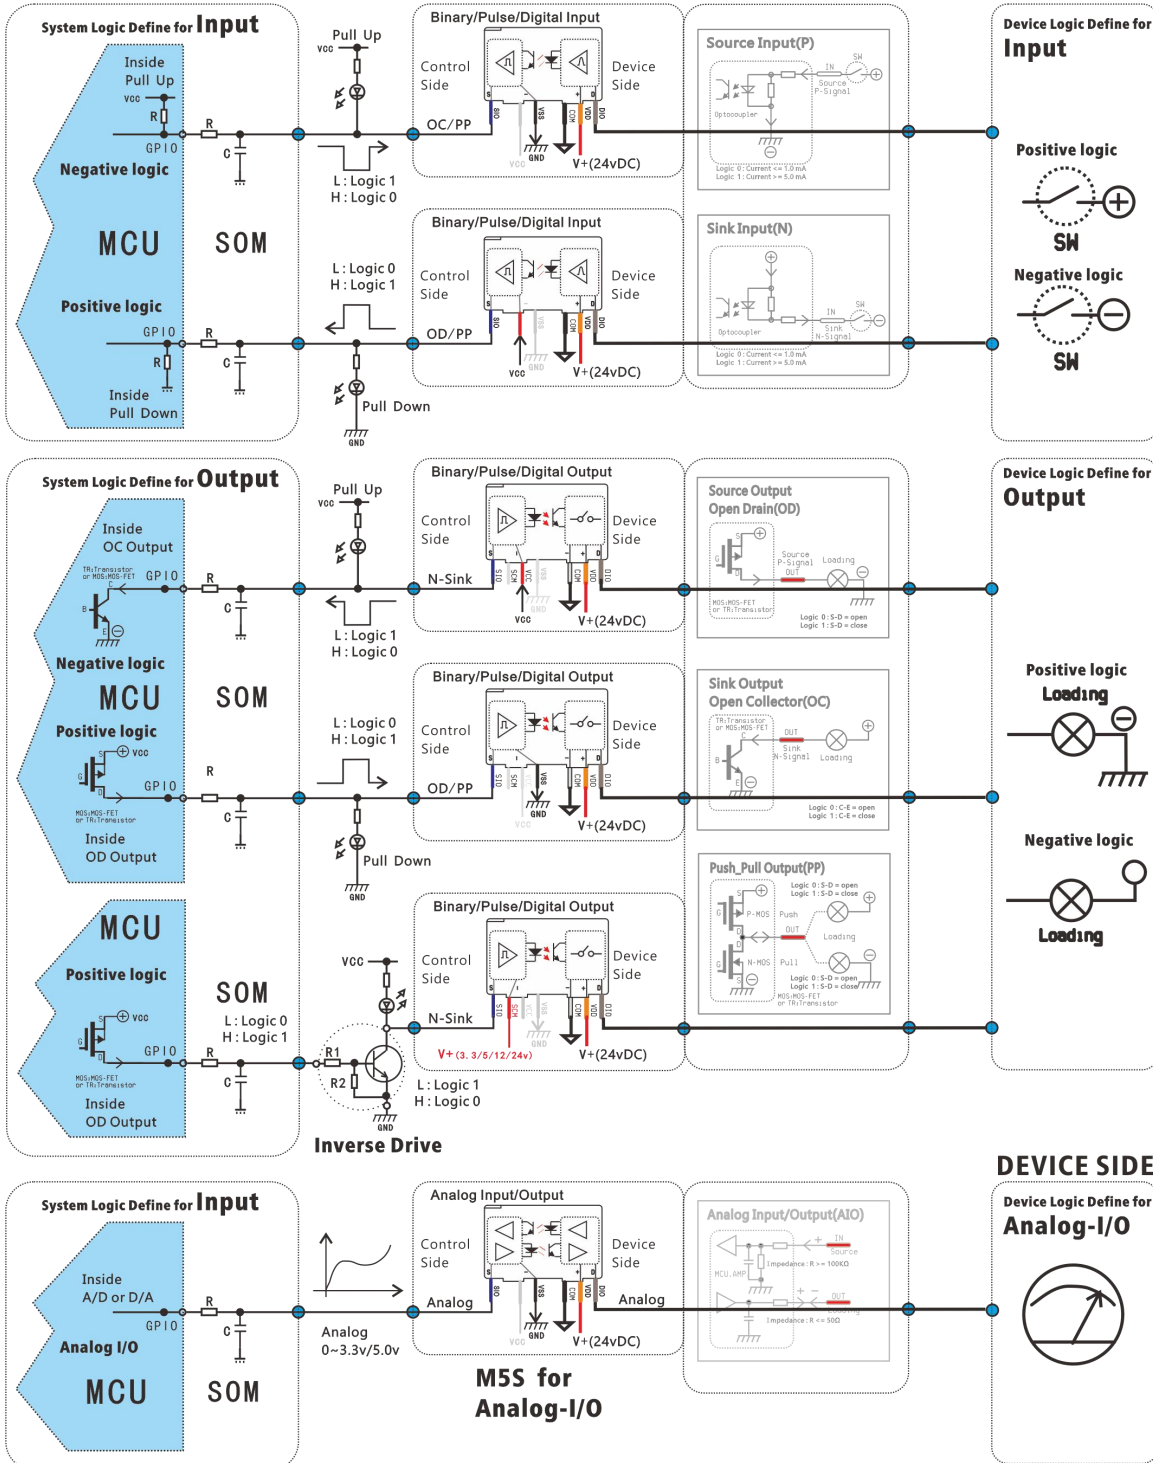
System Logic Define for Input

Inside Pull Up
VCC
R
GPIO
Negative logic

MCU

SOM

Positive logic
GPIO
R
Inside Pull Down

R
C

Pull Up
VCC

L : Logic 1
H : Logic 0

L : Logic 0
H : Logic 1

Pull Down
GND

Binary/Pulse/Digital Input
Control Side
Device Side
OC/PP
SIO VSS COM VDD DIO
VCC GND
V+(24vDC)

Binary/Pulse/Digital Input
Control Side
Device Side
OD/PP
SIO VCC VSS COM VDD DIO
VCC GND
V+(24vDC)

Source Input(P)
IN
SW
Source P-Signal
Optocoupler
Logic 0 : Current <= 1.0 mA
Logic 1 : Current >= 5.0 mA

Sink Input(N)
IN
SW
Sink N-Signal
Optocoupler
Logic 0 : Current <= 1.0 mA
Logic 1 : Current >= 5.0 mA

Device Logic Define for
Input

Positive logic
SW
Negative logic
SW

System Logic Define for Output

Inside OC Output
TR:Transistor or MOS:MOS-FET
GPIO
B
E
Negative logic
MCU
SOM
Positive logic
VCC
GPIO
MOS:MOS-FET or TR:Transistor
Inside OD Output

R
C

Pull Up
VCC
L : Logic 1
H : Logic 0
L : Logic 0
H : Logic 1
Pull Down
GND

Binary/Pulse/Digital Output
Control Side
Device Side
N-Sink
SIO SCM VCC VSS COM VDD DIO
VCC GND
V+(24vDC)

Binary/Pulse/Digital Output
Control Side
Device Side
OD/PP
SIO SCM VSS COM VDD DIO
VCC GND
V+(24vDC)

Source Output
Open Drain(OD)
Source P-Signal OUT
Loading
MOS:MOS-FET or TR:Transistor
Logic 0 : S-D = open
Logic 1 : S-D = close

Sink Output
Open Collector(OC)
TR:Transistor or MOS:MOS-FET
OUT
Sink N-Signal
Loading
Logic 0 : C-E = open
Logic 1 : C-E = close

Device Logic Define for
Output

Positive logic
Loading
Negative logic
Loading

MCU
Positive logic
VCC
GPIO
MOS:MOS-FET or TR:Transistor
Inside OD Output

SOM
L : Logic 0
H : Logic 1
R
C

VCC
R1
R2
GND
L : Logic 1
H : Logic 0
Inverse Drive

Binary/Pulse/Digital Output
Control Side
Device Side
N-Sink
SIO SCM VCC VSS COM VDD DIO
V+ (3.3/5/12/24v)
GND
V+(24vDC)

Push_Pull Output(PP)
Logic 0 : S-D = open
Logic 1 : S-D = close
P-MOS
Push
OUT
Loading
N-MOS
Pull
Logic 0 : S-D = open
Logic 1 : S-D = close
MOS:MOS-FET or TR:Transistor

DEVICE SIDE

System Logic Define for Input
Inside A/D or D/A
GPIO
Analog I/O
MCU
SOM
R
C

Analog
0~3.3v/5.0v

Analog Input/Output
Control Side
Device Side
Analog
Analog
SIO VSS COM VDD DIO
VCC GND
V+(24vDC)

M5S for
Analog-I/O

Analog Input/Output(AIO)
IN
Source
MCU.AMP
Impedance : R >= 100KΩ
OUT
Impedance : R <= 50Ω

Device Logic Define for
Analog-I/O